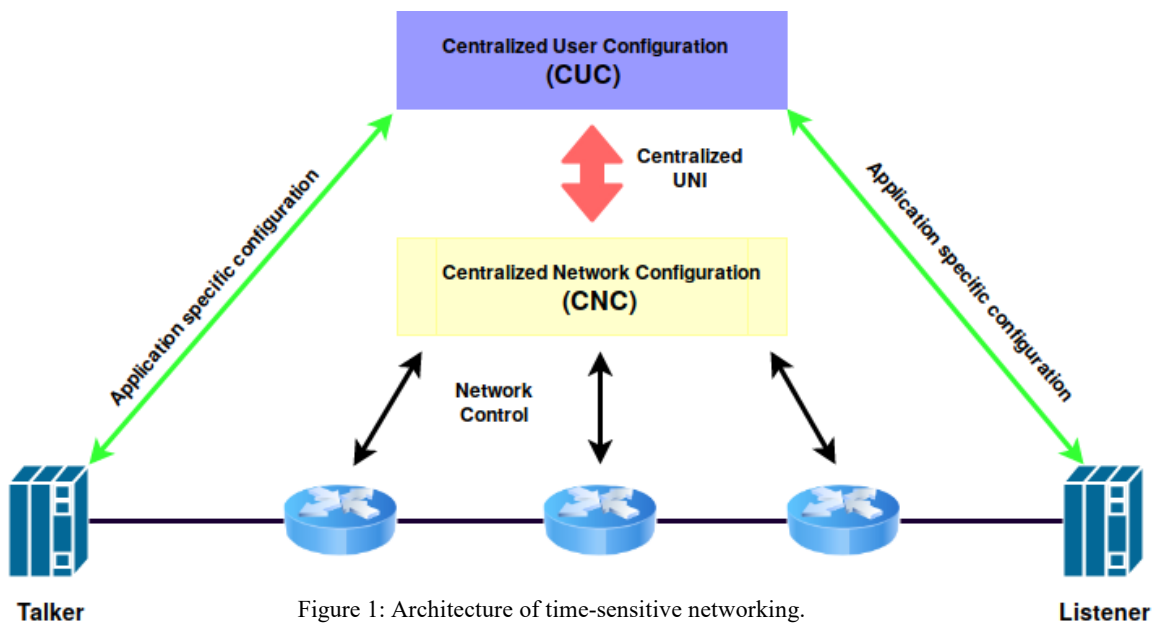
Centralized User Configuration
(CUC)

Centralized
UNI

Application specific configuration

Application specific configuration

Centralized Network Configuration
(CNC)

Network
Control

Talker

Figure 1: Architecture of time-sensitive networking.

Listener